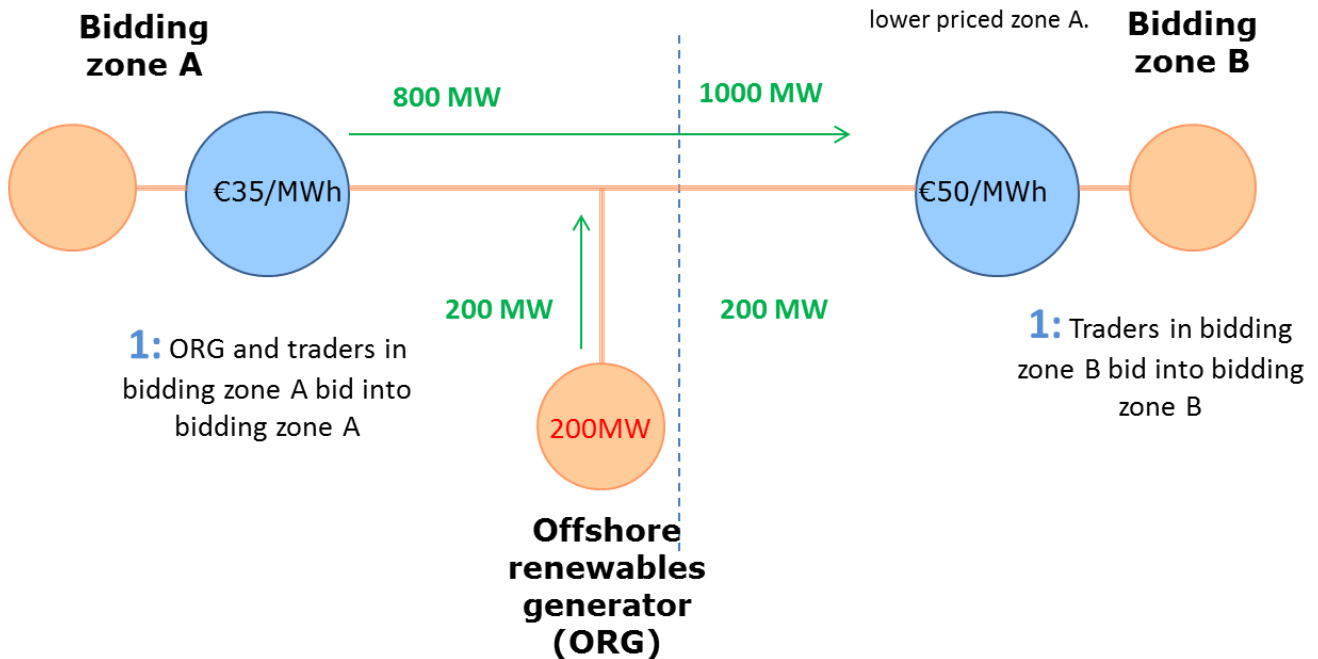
Bidding zone A

lower priced zone A.

Bidding zone B

800 MW

1000 MW

€35/MWh

€50/MWh

200 MW

200 MW

1: ORG and traders in bidding zone A bid into bidding zone A

200MW

1: Traders in bidding zone B bid into bidding zone B

Offshore renewables generator (ORG)